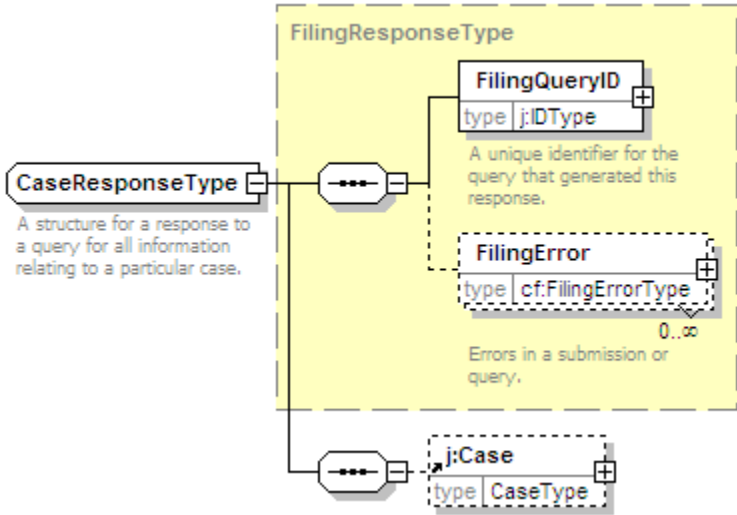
FilingResponseType

CaseResponseType

A structure for a response to a query for all information relating to a particular case.

FilingQueryID
type j:IDType

A unique identifier for the query that generated this response.

FilingError
type cf:FilingErrorType

0..∞

Errors in a submission or query.

j:Case
type CaseType